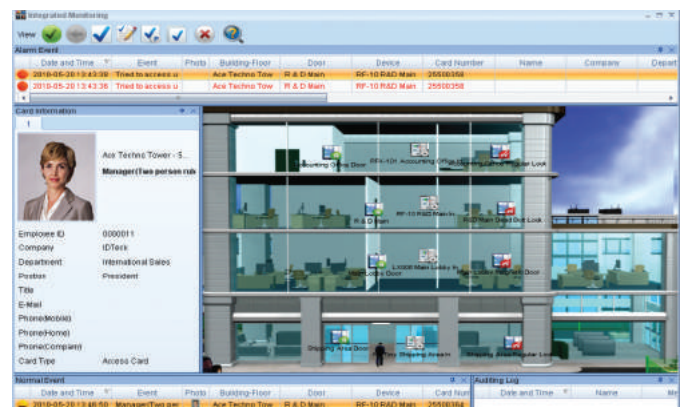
Integrated Monitoring

View

Alarm Event

| Date and Time | Event | Photo | Building-Floor | Door | Device | Card Number | Name | Company | Depart |
|---|---|---|---|---|---|---|---|---|---|
| 2010-05-20 13:43:38 | Tried to access u | | Ace Techno Tow | R & D Main | RF-10 R&D Main | 25500358 | | | |
| 2010-05-20 13:43:38 | Tried to access u | | Ace Techno Tow | R & D Main | RF-10 R&D Main | 25500358 | | | |

Card Information

1

Ace Techno Tower - 5...

Manager(Two person rule

| | |
|---|---|
| Employee ID | 0000011 |
| Company | IDTeck |
| Department | International Sales |
| Position | President |
| Title | |
| E-Mail | |
| Phone(Mobile) | |
| Phone(Home) | |
| Phone(Company) | |
| Card Type | Access Card |

Accounting Office Door

RFX-101 Accounting Office

Accounting Office Regular Lock

R & D Main

RF-10 R&D Main

R&D Main Dead Bolt Lock

Main Lobby Door

LX006 Main Lobby R

Main Lobby Magnetic Door

Shipping Area Door

Shipping Area R

Shipping Area Regular Lock

Normal Event

| Date and Time | Event | Photo | Building-Floor | Door | Device | Card Num |
|---|---|---|---|---|---|---|
| 2010-05-20 13:46:50 | Manager(Two per | | Ace Techno Tow | R & D Main | RF-10 R&D Main | 25500364 |

Auditing Log

| Date and Time | Name | Me |
|---|---|---|